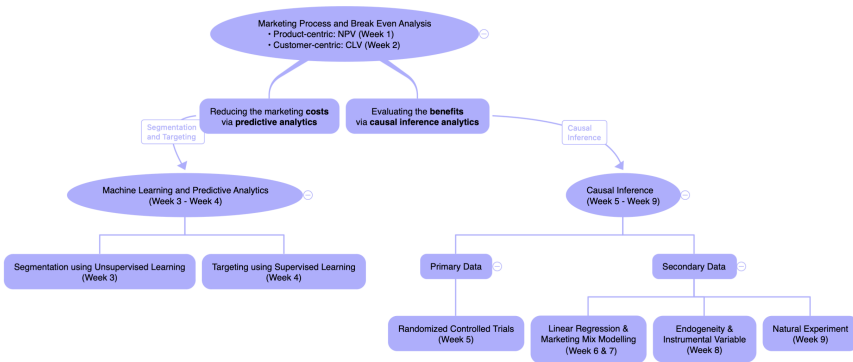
Marketing Process and Break Even Analysis
• Product-centric: NPV (Week 1)
• Customer-centric: CLV (Week 2)

Reducing the marketing **costs** via **predictive analytics**

Evaluating the **benefits** via **causal inference analytics**

Segmentation and Targeting

Causal Inference

Machine Learning and Predictive Analytics (Week 3 - Week 4)

Causal Inference (Week 5 - Week 9)

Segmentation using Unsupervised Learning (Week 3)

Targeting using Supervised Learning (Week 4)

Primary Data

Secondary Data

Randomized Controlled Trials (Week 5)

Linear Regression & Marketing Mix Modelling (Week 6 & 7)

Endogeneity & Instrumental Variable (Week 8)

Natural Experiment (Week 9)